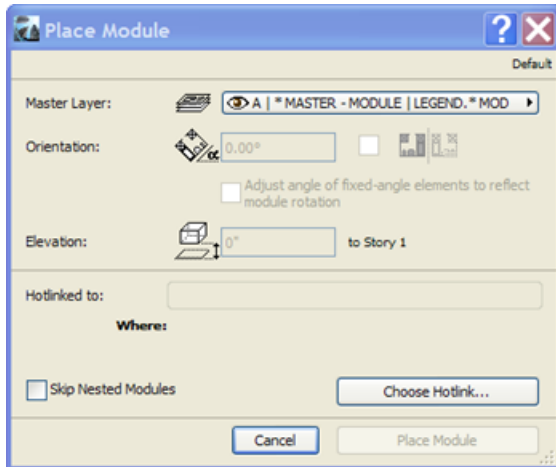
Place Module

?

Default

Master Layer:

A | * MASTER - MODULE | LEGEND.* MOD

Orientation:

0.00°

Adjust angle of fixed-angle elements to reflect module rotation

Elevation:

0"

to Story 1

Hotlinked to:

Where:

Skip Nested Modules

Choose Hotlink...

Cancel

Place Module